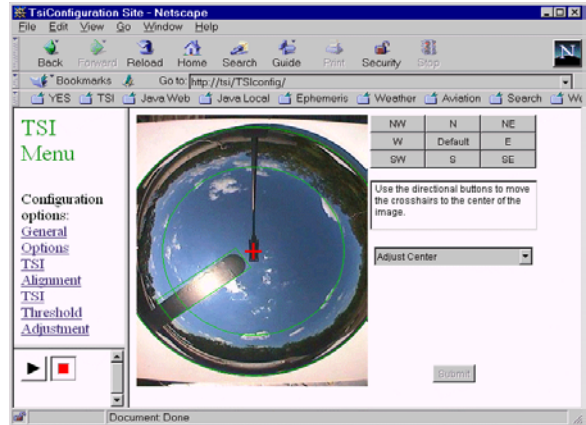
TsiConfiguration Site - Netscape

File Edit View Go Window Help

Back Forward Reload Home Search Guide Print Security Stop

Bookmarks Go to: http://tsi/TSIconfig/

YES TSI Java Web Java Local Ephemeris Weather Aviation Search W

TSI Menu

Configuration options:
General Options
TSI Alignment
TSI Threshold Adjustment

| NW | N | NE |
|---|---|---|
| W | Default | E |
| SW | S | SE |

Use the directional buttons to move the crosshairs to the center of the image.

Adjust Center

Submit

Document: Done